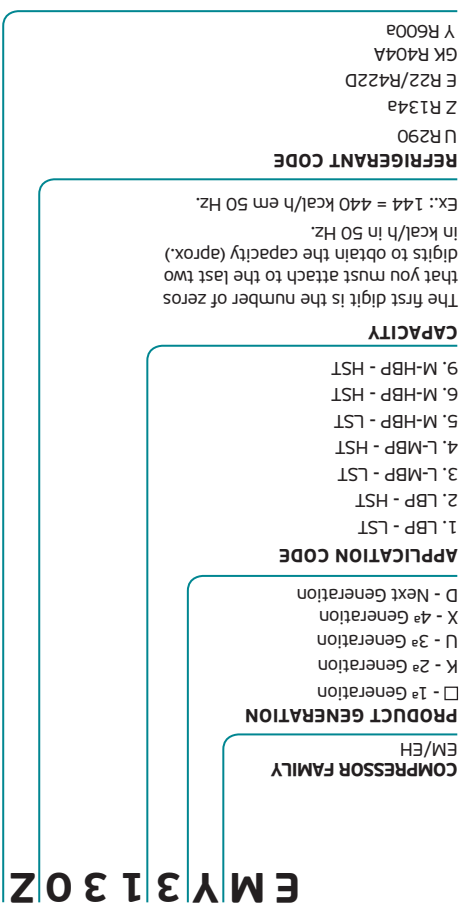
E M Y 3 1 3 0 Z

COMPRESSOR FAMILY
EM/EH

PRODUCT GENERATION
☐ - 1ª Generation
K - 2ª Generation
U - 3ª Generation
X - 4ª Generation
D - Next Generation

APPLICATION CODE
1. LBP - LST
2. LBP - HST
3. L-MBP - LST
4. L-MBP - HST
5. M-HBP - LST
6. M-HBP - HST
9. M-HBP - HST

CAPACITY
The first digit is the number of zeros that you must attach to the last two digits to obtain the capacity (aprox.) in kcal/h in 50 Hz.
Ex.: 144 = 440 kcal/h em 50 Hz.

REFRIGERANT CODE
U R290
Z R134a
E R22/R422D
GK R404A
Y R600a